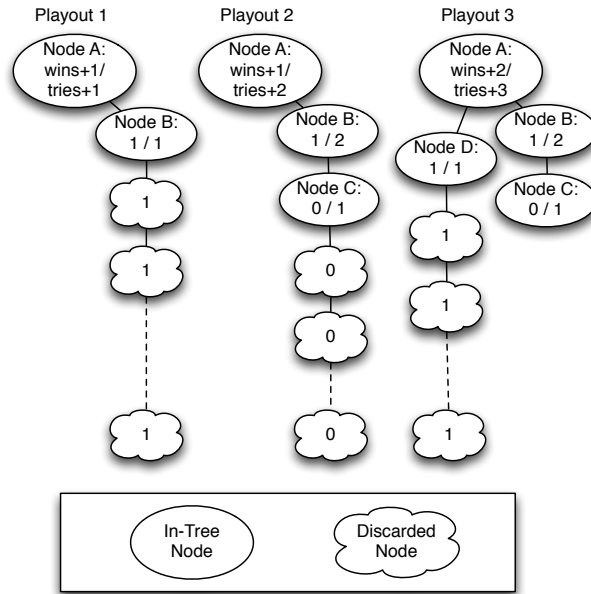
Playout 1

Node A: wins+1/ tries+1

Node B: 1 / 1

1

1

1

Playout 2

Node A: wins+1/ tries+2

Node B: 1 / 2

Node C: 0 / 1

0

0

0

Playout 3

Node A: wins+2/ tries+3

Node D: 1 / 1

Node B: 1 / 2

Node C: 0 / 1

1

1

1

In-Tree Node

Discarded Node